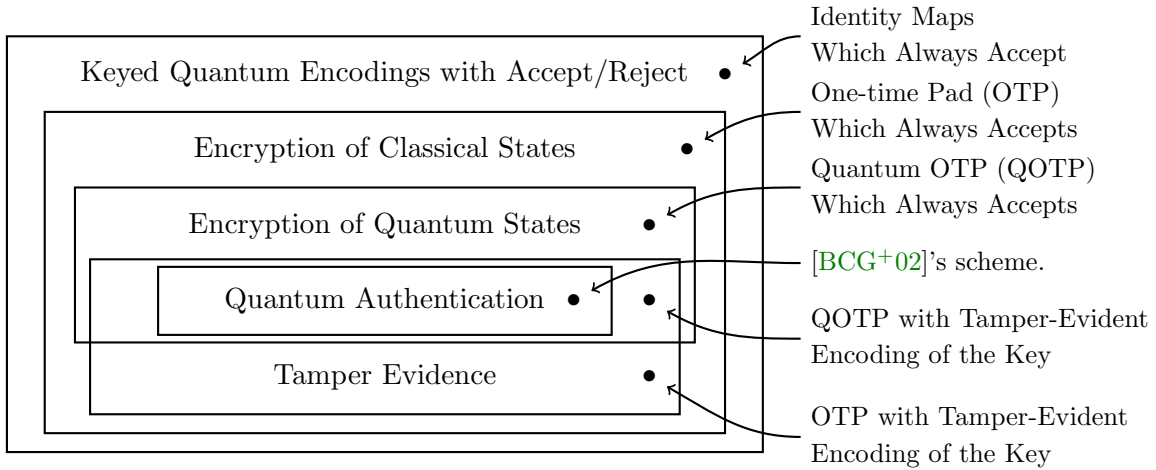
Keyed Quantum Encodings with Accept/Reject

Encryption of Classical States

Encryption of Quantum States

Quantum Authentication

Tamper Evidence

Identity Maps Which Always Accept

One-time Pad (OTP) Which Always Accepts

Quantum OTP (QOTP) Which Always Accepts

[BCG$^+$02]'s scheme.

QOTP with Tamper-Evident Encoding of the Key

OTP with Tamper-Evident Encoding of the Key